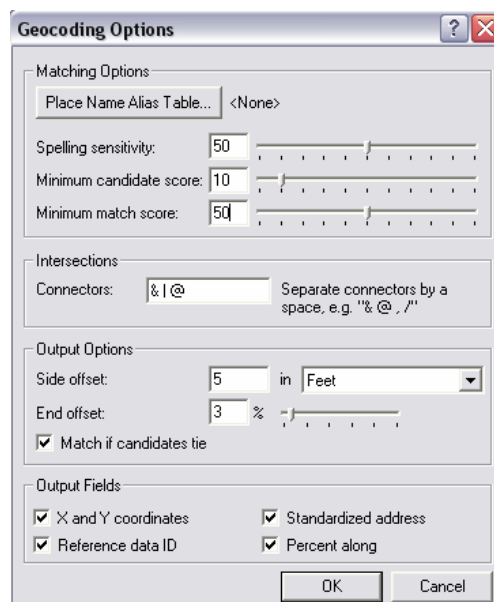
Geocoding Options

?

Matching Options

Place Name Alias Table... <None>

Spelling sensitivity: 50

Minimum candidate score: 10

Minimum match score: 50

Intersections

Connectors: & | @ Separate connectors by a space, e.g. "& @ , /"

Output Options

Side offset: 5 in Feet

End offset: 3 %

Match if candidates tie

Output Fields

X and Y coordinates

Standardized address

Reference data ID

Percent along

OK

Cancel